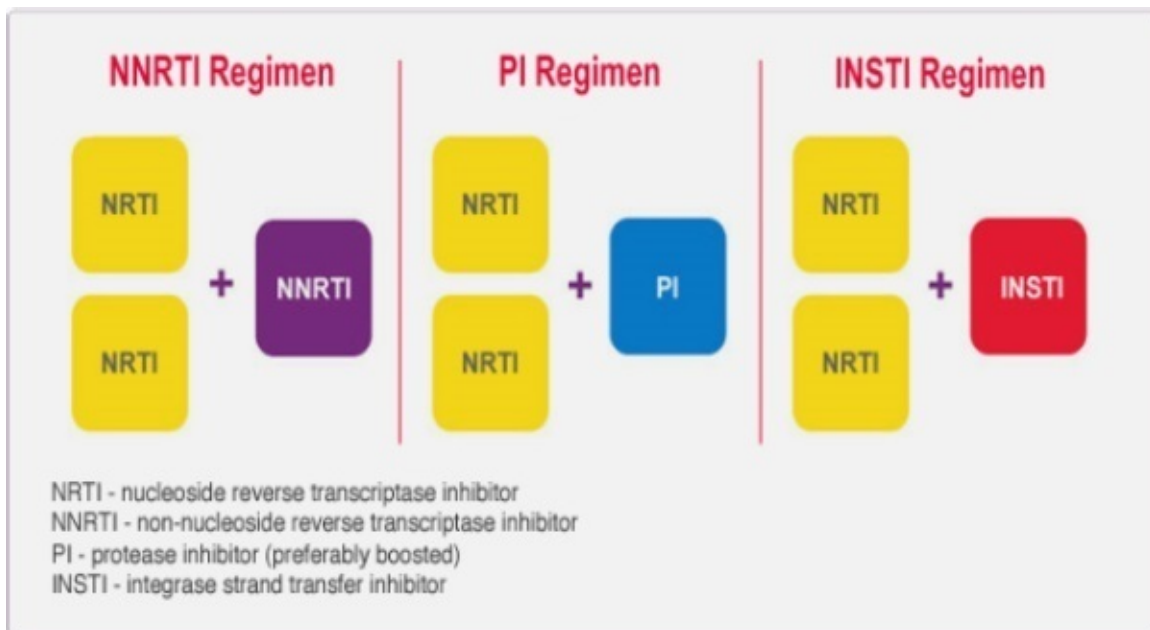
NNRTI Regimen

NRTI

NRTI

+

NNRTI

PI Regimen

NRTI

NRTI

+

PI

INSTI Regimen

NRTI

NRTI

+

INSTI

NRTI - nucleoside reverse transcriptase inhibitor
NNRTI - non-nucleoside reverse transcriptase inhibitor
PI - protease inhibitor (preferably boosted)
INSTI - integrase strand transfer inhibitor